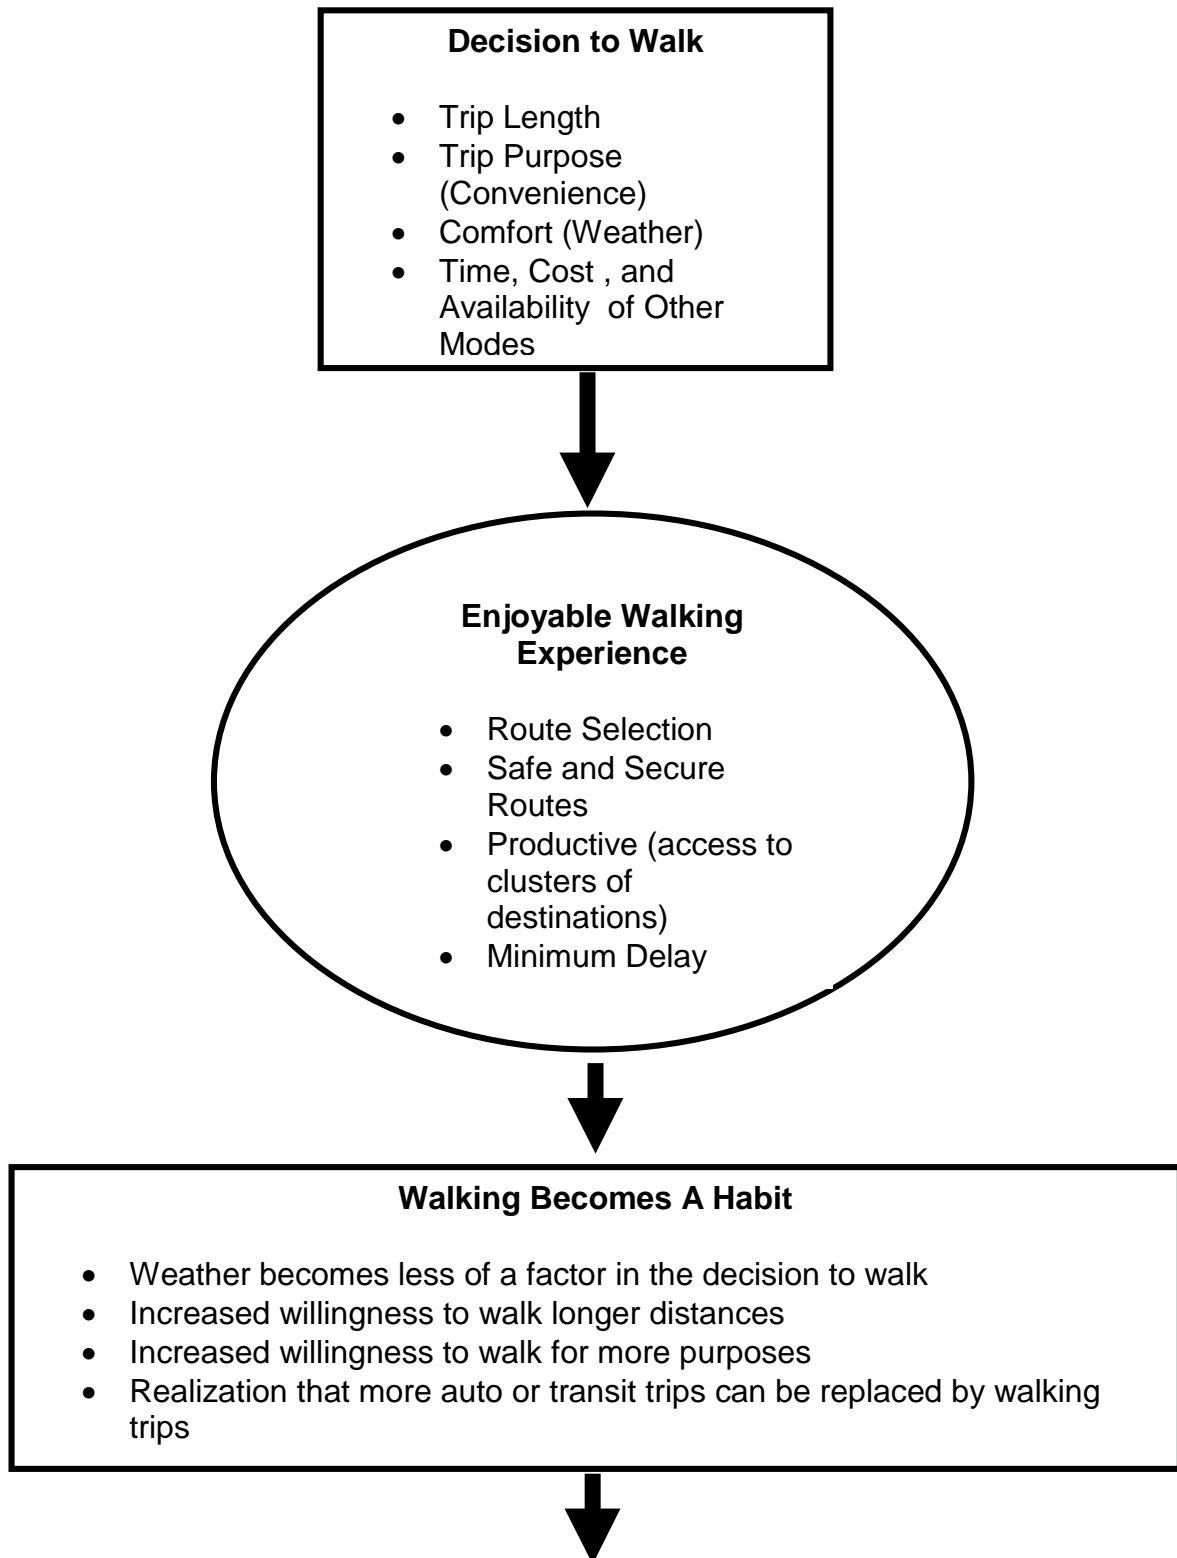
**Decision to Walk**

- Trip Length
- Trip Purpose (Convenience)
- Comfort (Weather)
- Time, Cost , and Availability of Other Modes

**Enjoyable Walking Experience**

- Route Selection
- Safe and Secure Routes
- Productive (access to clusters of destinations)
- Minimum Delay

**Walking Becomes A Habit**

- Weather becomes less of a factor in the decision to walk
- Increased willingness to walk longer distances
- Increased willingness to walk for more purposes
- Realization that more auto or transit trips can be replaced by walking trips